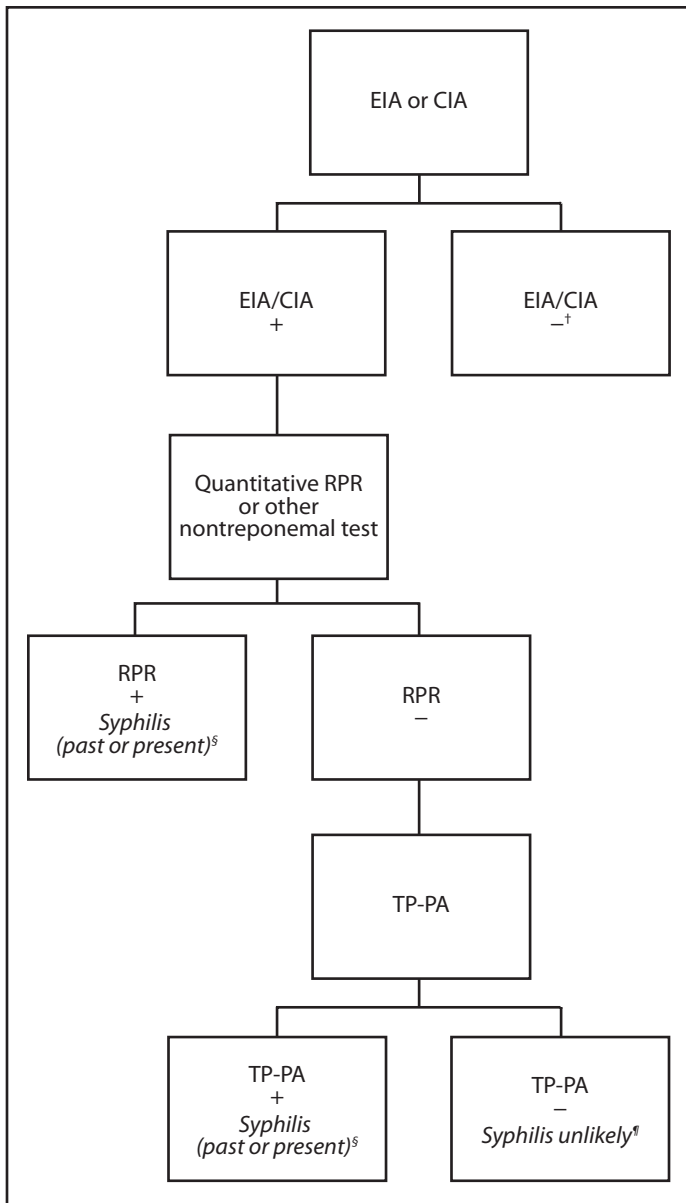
EIA or CIA

EIA/CIA
+

EIA/CIA
–$^{\dagger}$

Quantitative RPR or other nontreponemal test

RPR
+
*Syphilis (past or present)*$^{\S}$

RPR
–

TP-PA

TP-PA
+
*Syphilis (past or present)*$^{\S}$

TP-PA
–
*Syphilis unlikely*$^{\P}$